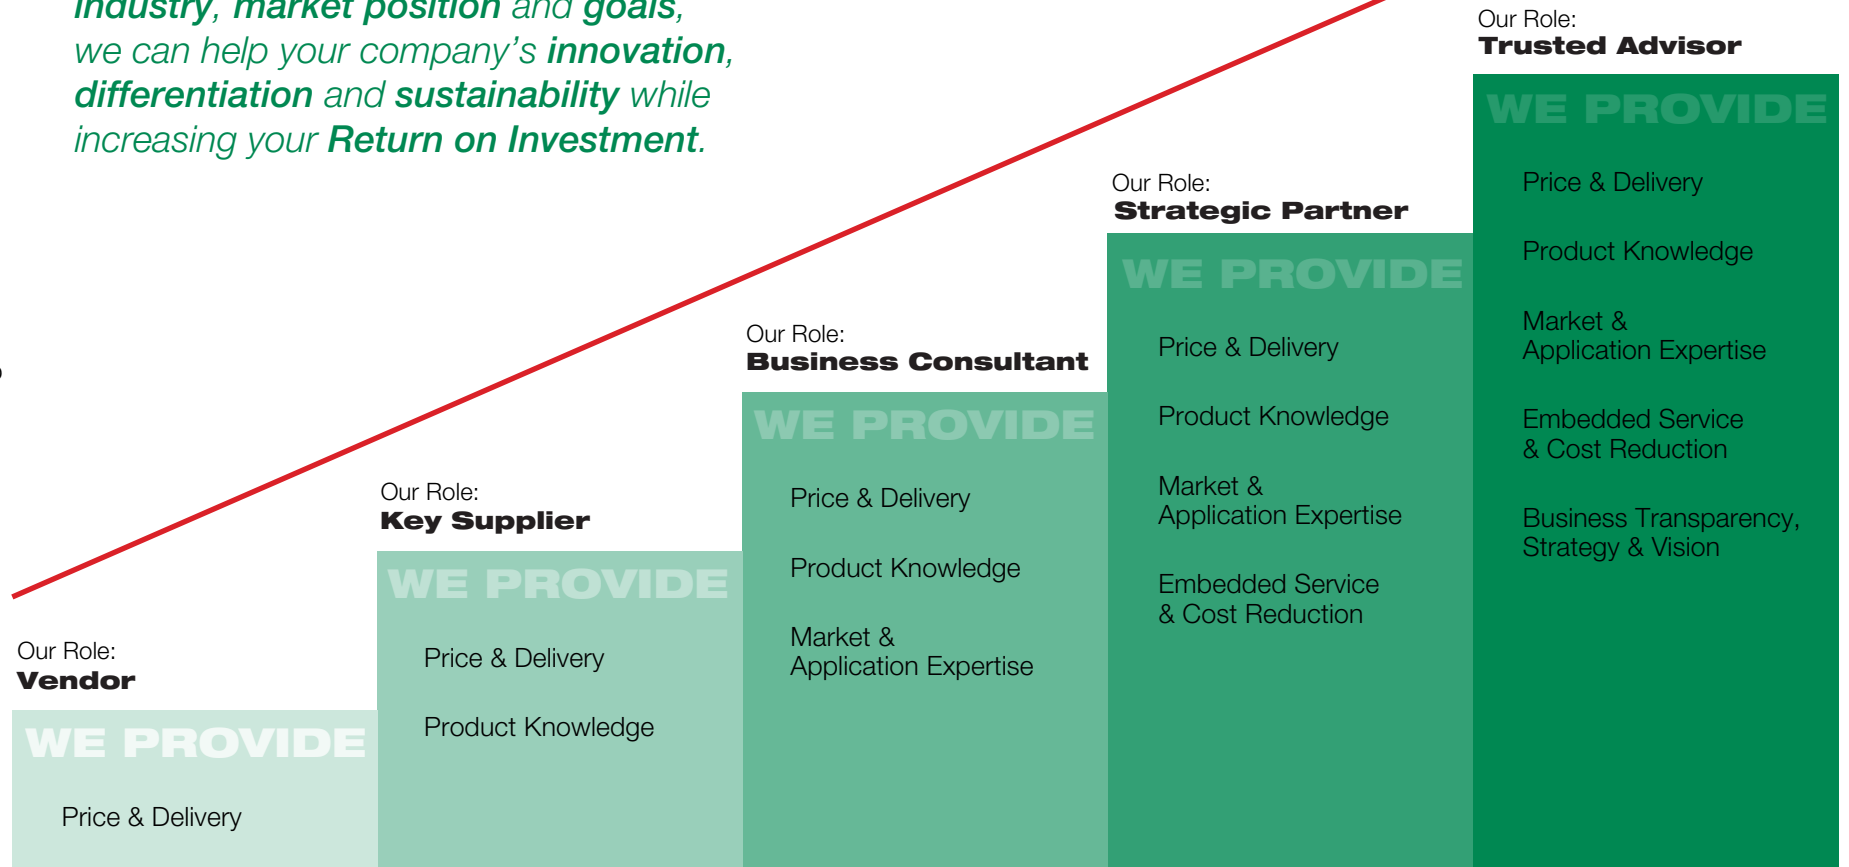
industry, market position and goals, we can help your company's innovation, differentiation and sustainability while increasing your Return on Investment.

Our Role:
Trusted Advisor

WE PROVIDE

Price & Delivery

Product Knowledge

Market & Application Expertise

Embedded Service & Cost Reduction

Business Transparency, Strategy & Vision

Our Role:
Strategic Partner

WE PROVIDE

Price & Delivery

Product Knowledge

Market & Application Expertise

Embedded Service & Cost Reduction

Our Role:
Business Consultant

WE PROVIDE

Price & Delivery

Product Knowledge

Market & Application Expertise

Our Role:
Key Supplier

WE PROVIDE

Price & Delivery

Product Knowledge

Our Role:
Vendor

WE PROVIDE

Price & Delivery